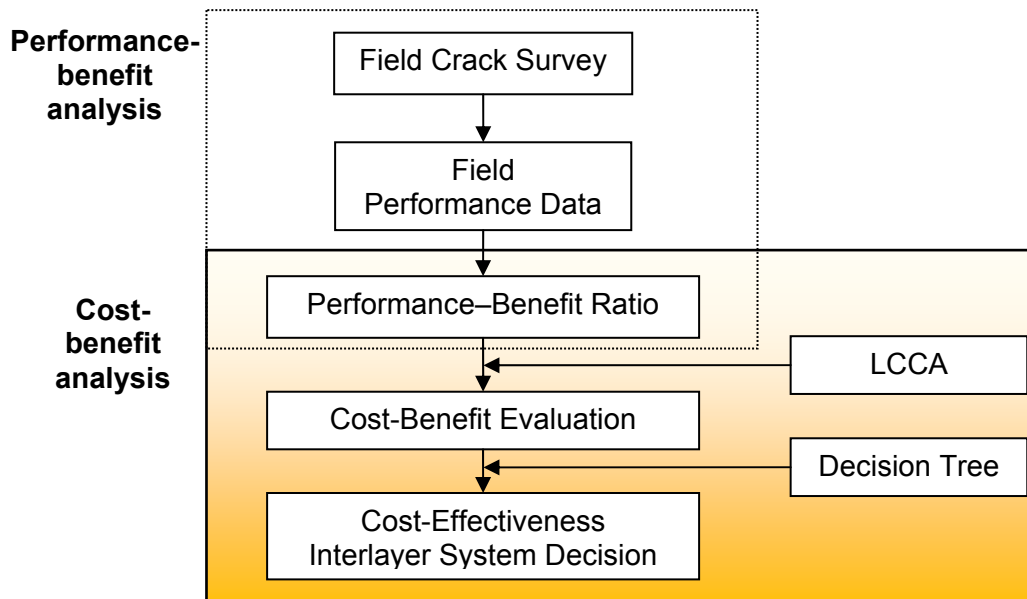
Performance-benefit analysis

Field Crack Survey

Field Performance Data

Cost-benefit analysis

Performance–Benefit Ratio

LCCA

Cost-Benefit Evaluation

Decision Tree

Cost-Effectiveness Interlayer System Decision